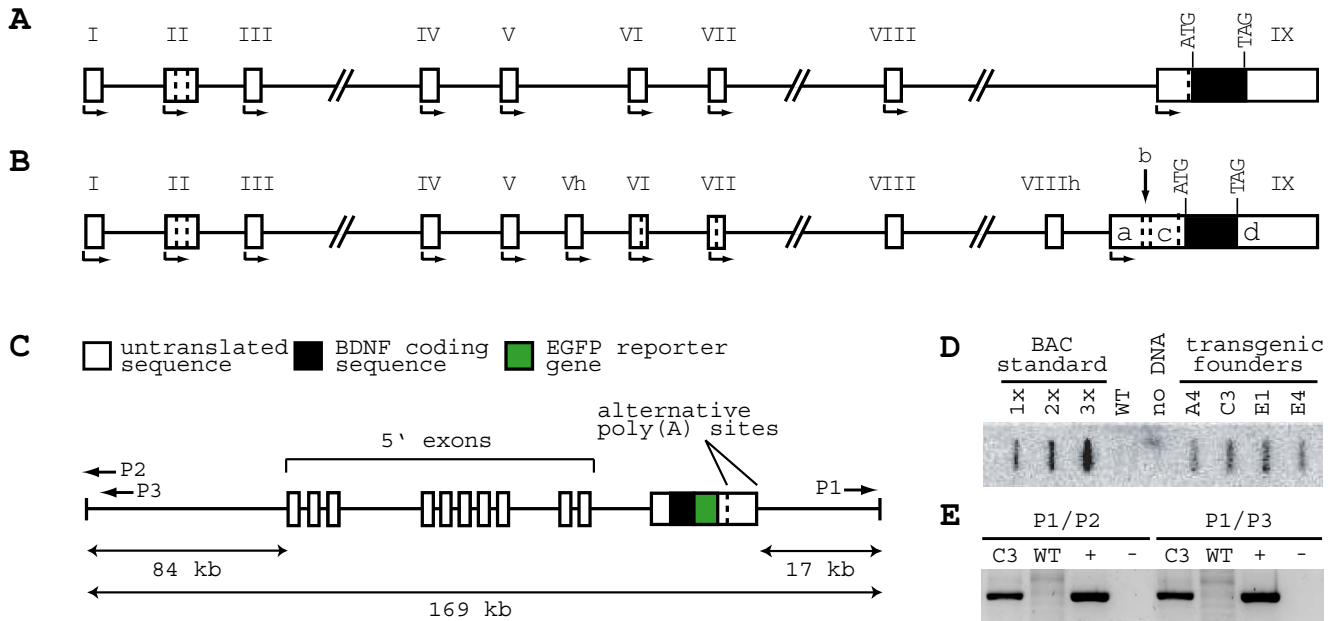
A

I II III IV V VI VII VIII ATG TAG IX

B

b

I II III IV V Vh VI VII VIII VIIIh ATG TAG IX

a c d

C

untranslated sequence BDNF coding sequence EGFP reporter gene

alternative poly(A) sites

5' exons

P2

P3

P1

84 kb

17 kb

169 kb

D

BAC standard

1x 2x 3x WT no DNA

transgenic founders

A4 C3 E1 E4

E

P1/P2

C3 WT + -

P1/P3

C3 WT + -